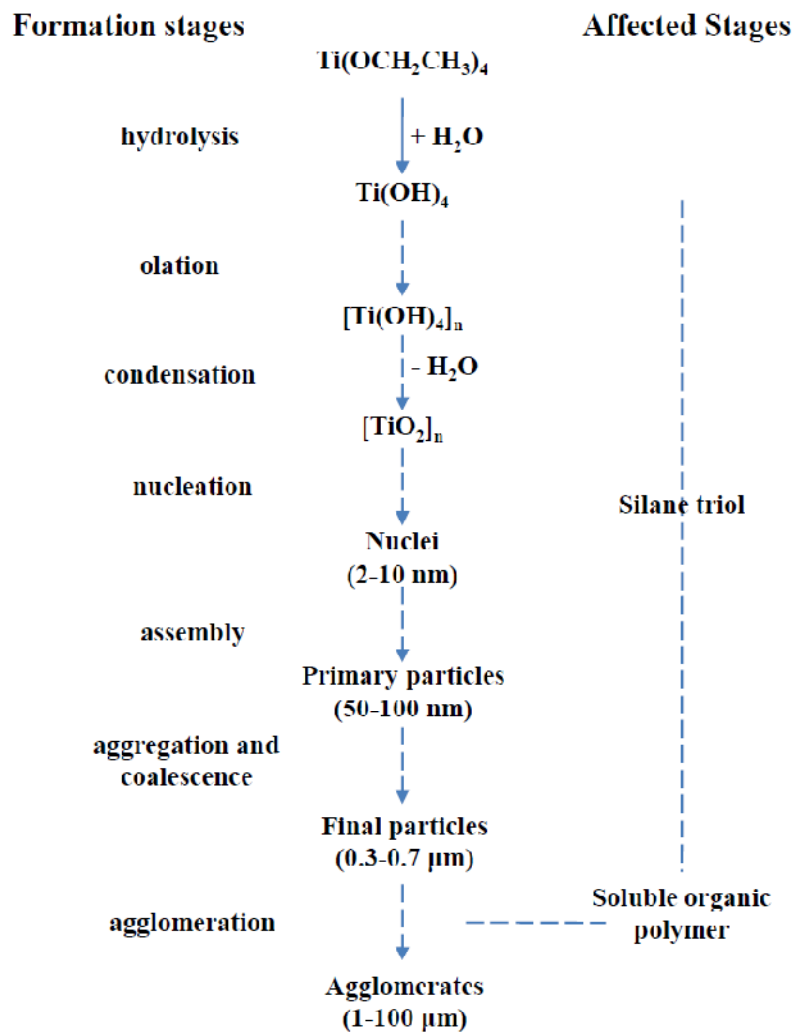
Formation stages

Affected Stages

$Ti(OCH_2CH_3)_4$

hydrolysis

$+ H_2O$

$Ti(OH)_4$

olation

$[Ti(OH)_4]_n$

condensation

$- H_2O$

$[TiO_2]_n$

nucleation

Silane triol

Nuclei (2-10 nm)

assembly

Primary particles (50-100 nm)

aggregation and coalescence

Final particles (0.3-0.7 μm)

agglomeration

Soluble organic polymer

Agglomerates (1-100 μm)